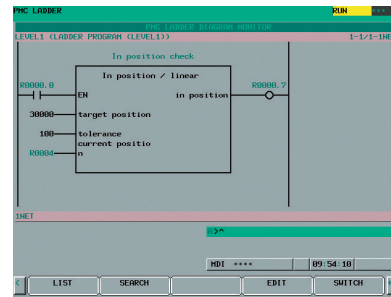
PMC LADDER
RUN
***
PMC LADDER DIAGRAM MONITOR
LEVEL1 (LADDER PROGRAM (LEVEL1))
1-1/1-1NE
In position check
In position / linear
R0000.0
EN
in position
R0000.7
30000
target position
100
tolerance
current positio
R0004
n
1NET
>^
MDI ****
09:54:10
LIST
SEARCH
EDIT
SWITCH